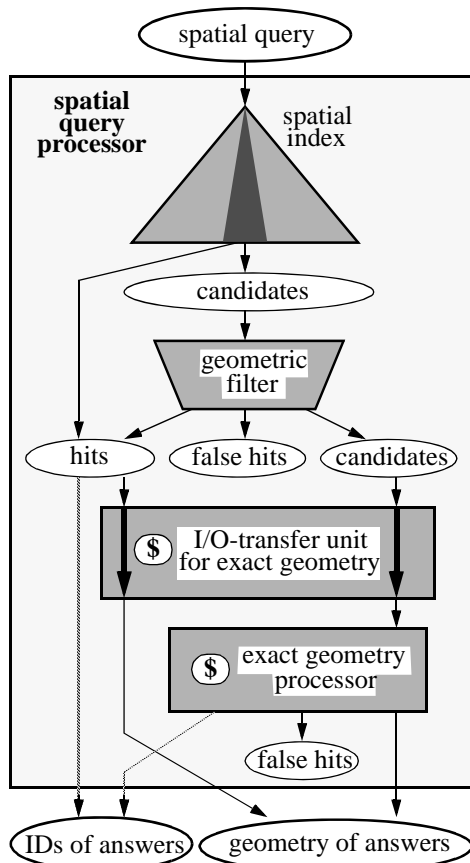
spatial query

spatial query processor

spatial index

candidates

geometric filter

hits

false hits

candidates

$ I/O-transfer unit for exact geometry

$ exact geometry processor

false hits

IDs of answers

geometry of answers